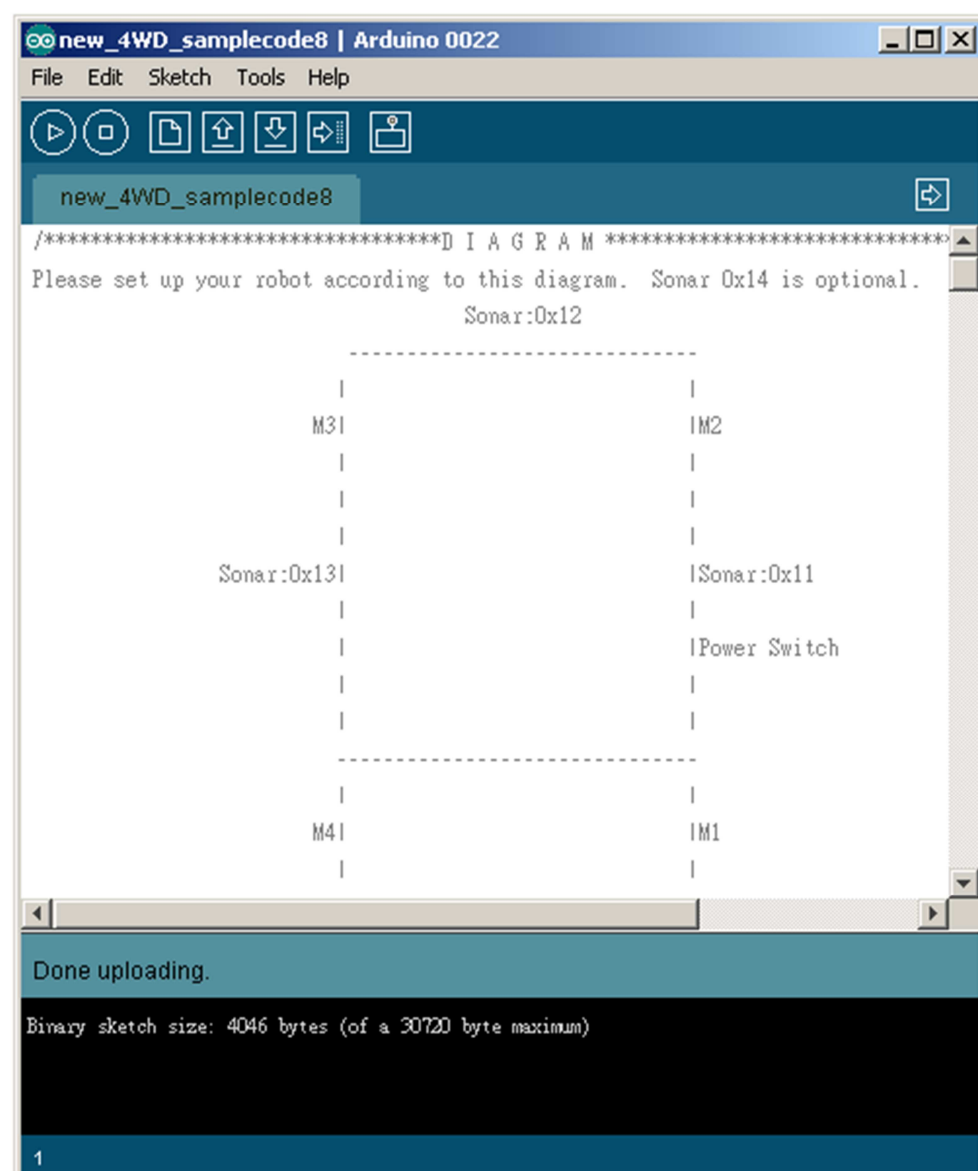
new_4WD_samplecode8 | Arduino 0022

File Edit Sketch Tools Help

new_4WD_samplecode8

/*********************************D I A G R A M ******************************

Please set up your robot according to this diagram. Sonar 0x14 is optional.

Sonar:0x12

M3 | | M2

Sonar:0x13 | | Sonar:0x11

| Power Switch

M4 | | M1

Done uploading.

Binary sketch size: 4046 bytes (of a 30720 byte maximum)

1